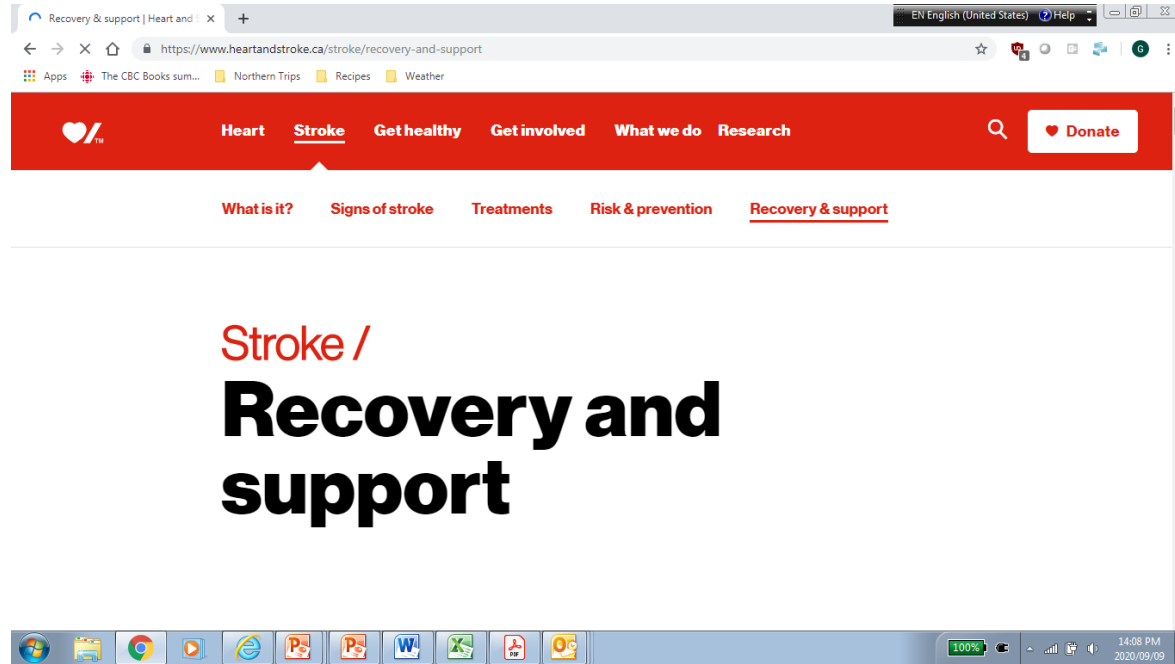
Recovery & support | Heart and S ×
+
EN English (United States) Help
https://www.heartandstroke.ca/stroke/recovery-and-support
Apps The CBC Books sum... Northern Trips Recipes Weather
TM
Heart Stroke Get healthy Get involved What we do Research
Donate
What is it? Signs of stroke Treatments Risk & prevention Recovery & support

Stroke /
Recovery and support

100%
14:08 PM
2020/09/09